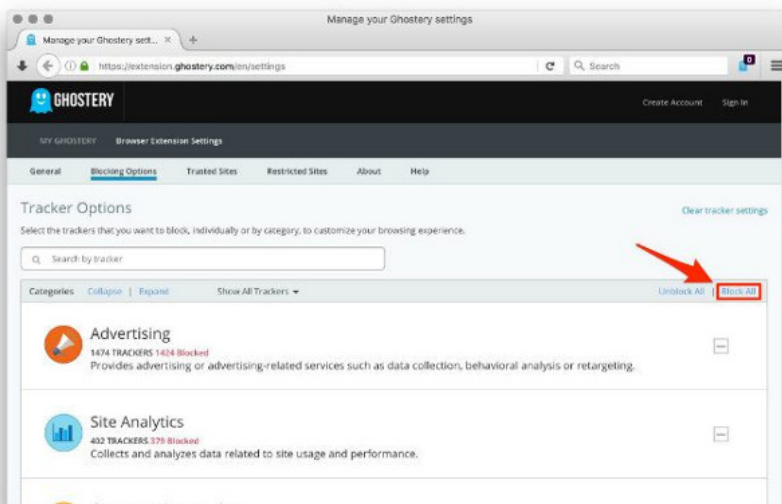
Manage your Ghostery settings

Manage your Ghostery sett... ×

https://extension.ghostery.com/en/settings

Search

0

GHOSTERY

Create Account Sign In

MY GHOSTERY Browser Extension Settings

General Blocking Options Trusted Sites Restricted Sites About Help

Tracker Options

Clear tracker settings

Select the trackers that you want to block, individually or by category, to customize your browsing experience.

Search by tracker

Categories Collapse | Expand Show All Trackers

Unblock All | Block All

Advertising

1474 TRACKERS 1424 Blocked

Provides advertising or advertising-related services such as data collection, behavioral analysis or retargeting.

Site Analytics

402 TRACKERS 379 Blocked

Collects and analyzes data related to site usage and performance.